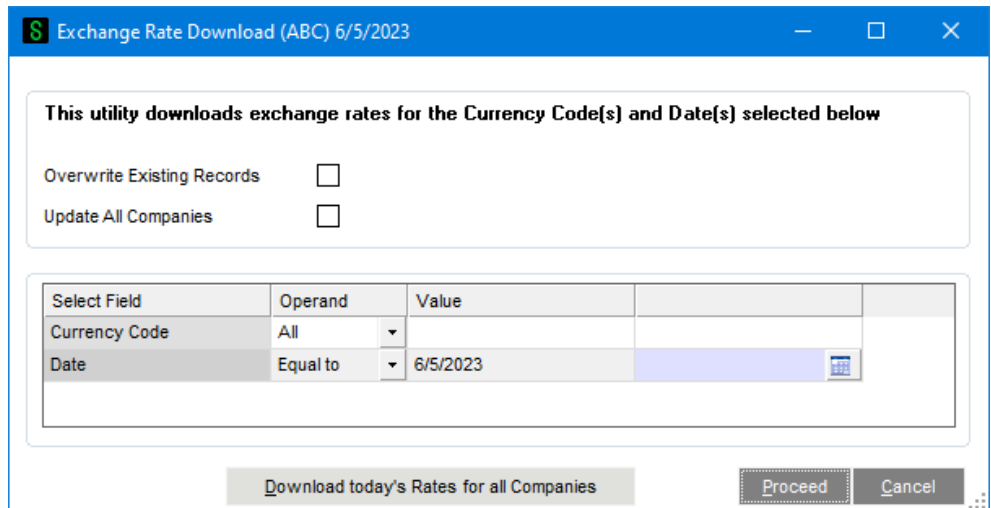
Exchange Rate Download (ABC) 6/5/2023

This utility downloads exchange rates for the Currency Code(s) and Date(s) selected below

Overwrite Existing Records

Update All Companies

| Select Field | Operand | Value | |
|---|---|---|---|
| Currency Code | All | | |
| Date | Equal to | 6/5/2023 | |

Download today's Rates for all Companies

Proceed

Cancel